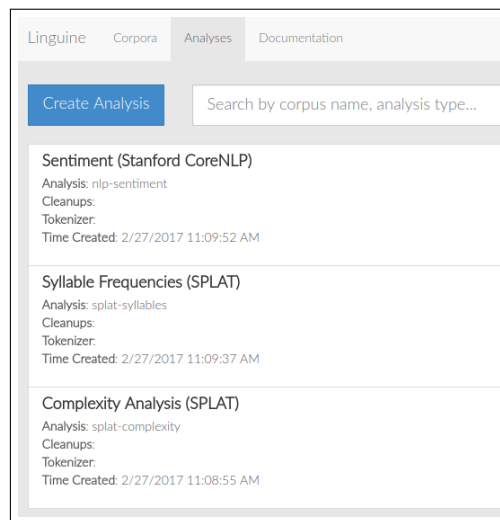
Linguine Corpora Analyses Documentation

Create Analysis

Search by corpus name, analysis type...

Sentiment (Stanford CoreNLP)
Analysis: nlp-sentiment
Cleanups:
Tokenizer:
Time Created: 2/27/2017 11:09:52 AM

Syllable Frequencies (SPLAT)
Analysis: splat-syllables
Cleanups:
Tokenizer:
Time Created: 2/27/2017 11:09:37 AM

Complexity Analysis (SPLAT)
Analysis: splat-complexity
Cleanups:
Tokenizer:
Time Created: 2/27/2017 11:08:55 AM